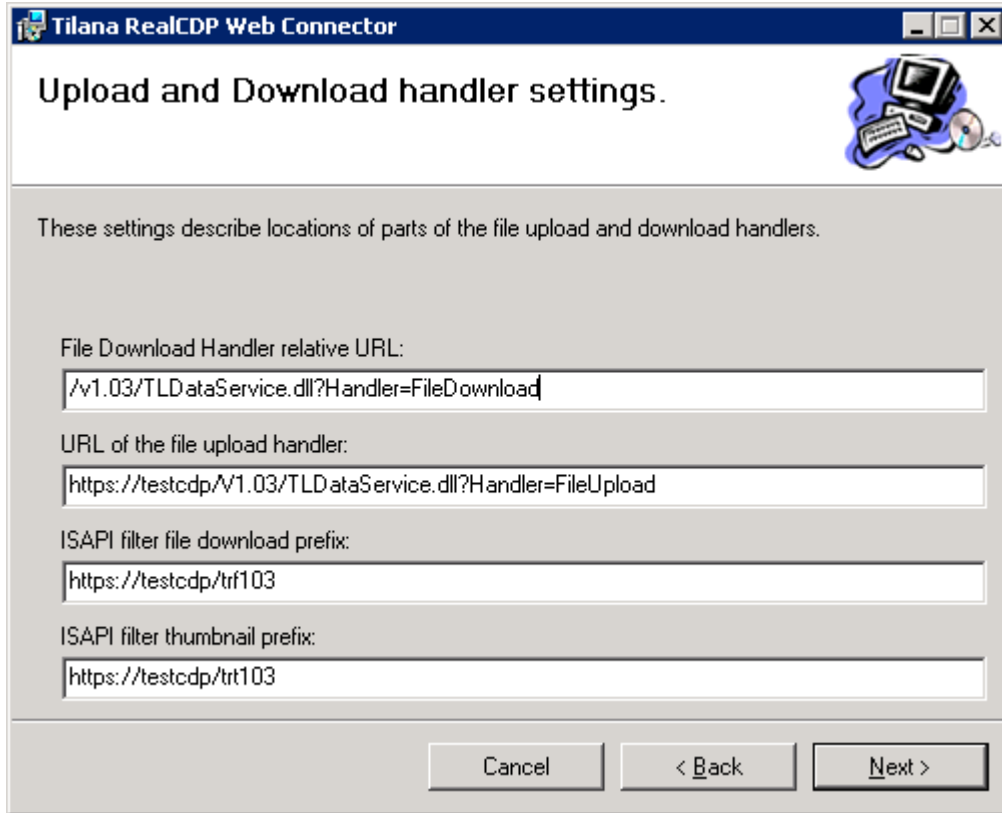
Tilana RealCDP Web Connector

Upload and Download handler settings.

These settings describe locations of parts of the file upload and download handlers.

File Download Handler relative URL:

/v1.03/TLDataService.dll?Handler=FileDownload

URL of the file upload handler:

https://testcdp/V1.03/TLDataService.dll?Handler=FileUpload

ISAPI filter file download prefix:

https://testcdp/trf103

ISAPI filter thumbnail prefix:

https://testcdp/trt103

Cancel

< Back

Next >